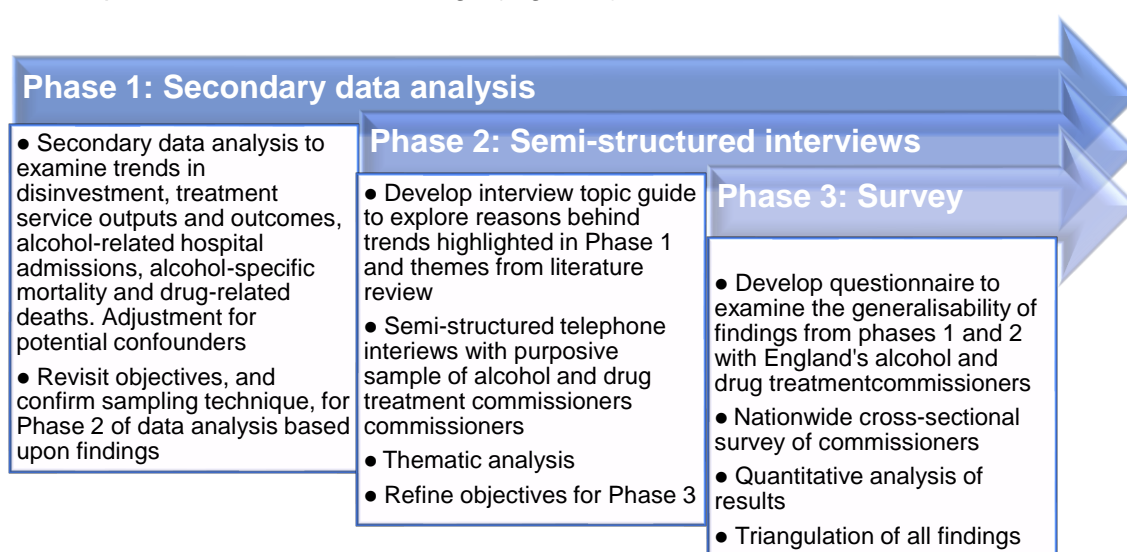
Phase 1: Secondary data analysis

● Secondary data analysis to examine trends in disinvestment, treatment service outputs and outcomes, alcohol-related hospital admissions, alcohol-specific mortality and drug-related deaths. Adjustment for potential confounders

● Revisit objectives, and confirm sampling technique, for Phase 2 of data analysis based upon findings

Phase 2: Semi-structured interviews

● Develop interview topic guide to explore reasons behind trends highlighted in Phase 1 and themes from literature review

● Semi-structured telephone interiews with purposive sample of alcohol and drug treatment commissioners commissioners

● Thematic analysis

● Refine objectives for Phase 3

Phase 3: Survey

● Develop questionnaire to examine the generalisability of findings from phases 1 and 2 with England's alcohol and drug treatmentcommissioners

● Nationwide cross-sectional survey of commissioners

● Quantitative analysis of results

● Triangulation of all findings